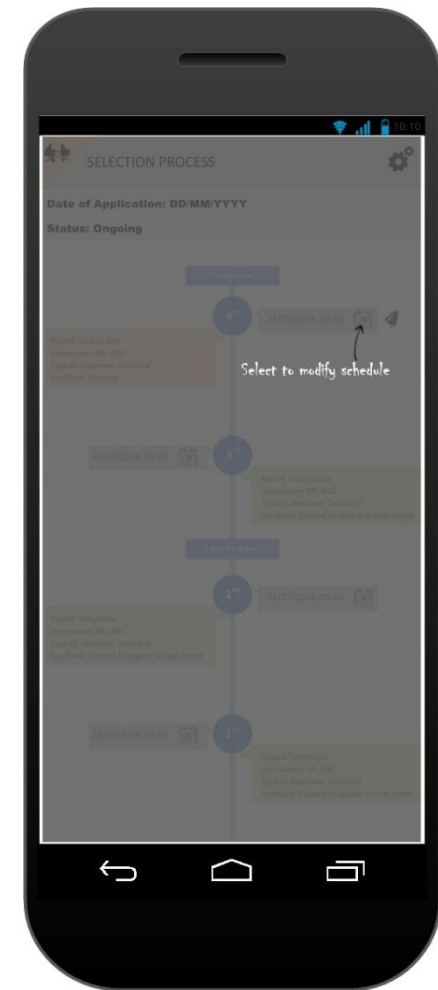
10:10

SELECTION PROCESS

Date of Application: DD/MM/YYYY

Status: Ongoing

Tomorrow

$4^{th}$

31/07/2014, 09:30

Round: Face to face
Interviewer: Mr. ABC
Type of interview: Technical
Feedback: Pending

Select to modify schedule

31/07/2014, 09:30

$3^{rd}$

Round: Face to face
Interviewer: Mr. ABC
Type of interview: Technical
Feedback: Cleared to appear in next round

2 Weeks Before

$2^{nd}$

31/07/2014, 09:30

Round: Telephonic
Interviewer: Mr. ABC
Type of interview: Technical
Feedback: Cleared to appear in next round

31/07/2014, 09:30

$1^{st}$

Round: Telephonic
Interviewer: Mr. ABC
Type of interview: Technical
Feedback: Cleared to appear in next round